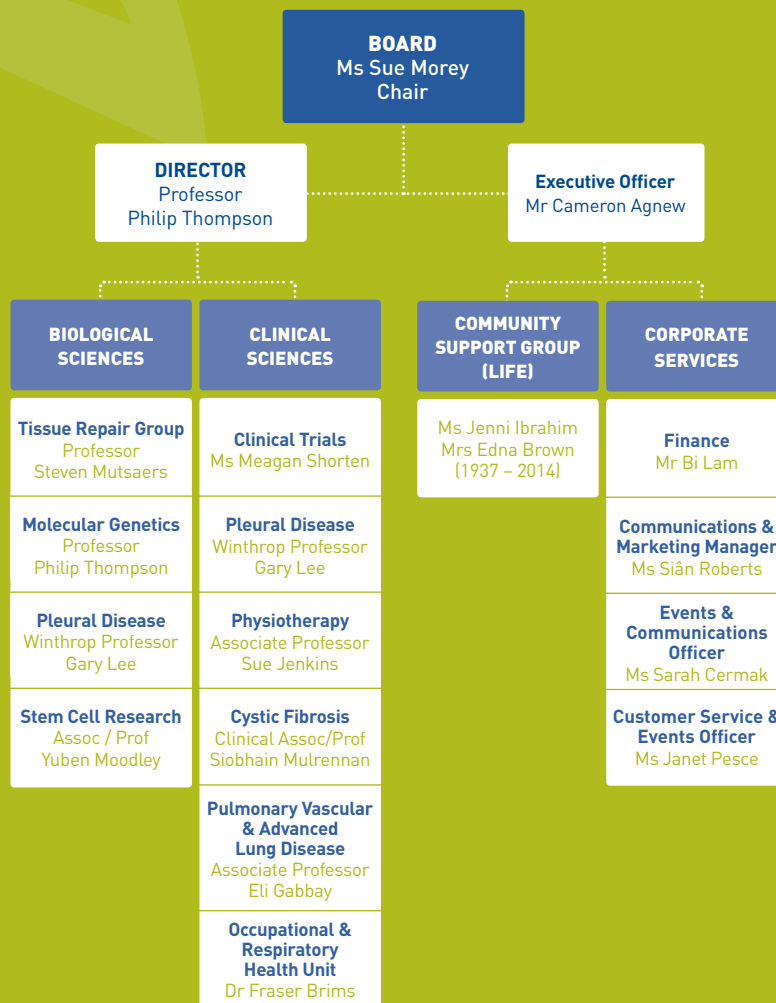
BOARD
Ms Sue Morey
Chair

DIRECTOR
Professor
Philip Thompson

Executive Officer
Mr Cameron Agnew

BIOLOGICAL SCIENCES

Tissue Repair Group
Professor
Steven Mutsaers

Molecular Genetics
Professor
Philip Thompson

Pleural Disease
Winthrop Professor
Gary Lee

Stem Cell Research
Assoc / Prof
Yuben Moodley

CLINICAL SCIENCES

Clinical Trials
Ms Meagan Shorten

Pleural Disease
Winthrop Professor
Gary Lee

Physiotherapy
Associate Professor
Sue Jenkins

Cystic Fibrosis
Clinical Assoc/Prof
Siobhain Mulrennan

Pulmonary Vascular & Advanced Lung Disease
Associate Professor
Eli Gabbay

Occupational & Respiratory Health Unit
Dr Fraser Brims

COMMUNITY SUPPORT GROUP (LIFE)

Ms Jenni Ibrahim
Mrs Edna Brown
(1937 – 2014)

CORPORATE SERVICES

Finance
Mr Bi Lam

Communications & Marketing Manager
Ms Siân Roberts

Events & Communications Officer
Ms Sarah Cermak

Customer Service & Events Officer
Ms Janet Pesce